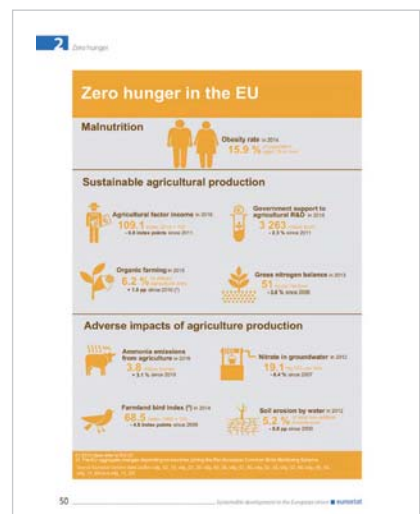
2 Zero hunger

Zero hunger in the EU

Malnutrition

Obesity rate in 2014
15.9 % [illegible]

Sustainable agricultural production

Agricultural factor income in 2016
109.1 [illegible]
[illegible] index points since 2011

Government support to agricultural R&D in 2016
3 263 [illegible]
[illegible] since 2011

Organic farming in 2015
6.2 % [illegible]
+ 1.6 pp since 2010 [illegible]

Gross nitrogen balance in 2013
51 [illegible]
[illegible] since 2008

Adverse impacts of agriculture production

Ammonia emissions from agriculture in 2016
3.8 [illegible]
+ 2.1 % since 2010

Nitrate in groundwater in 2012
19.1 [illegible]
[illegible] since 2007

Farmland bird index (*) in 2014
88.5 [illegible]
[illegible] index points since 2008

Soil erosion by water in 2012
5.2 % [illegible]
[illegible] since 2000

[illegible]

50 Sustainable development in the European Union ■ eurostat